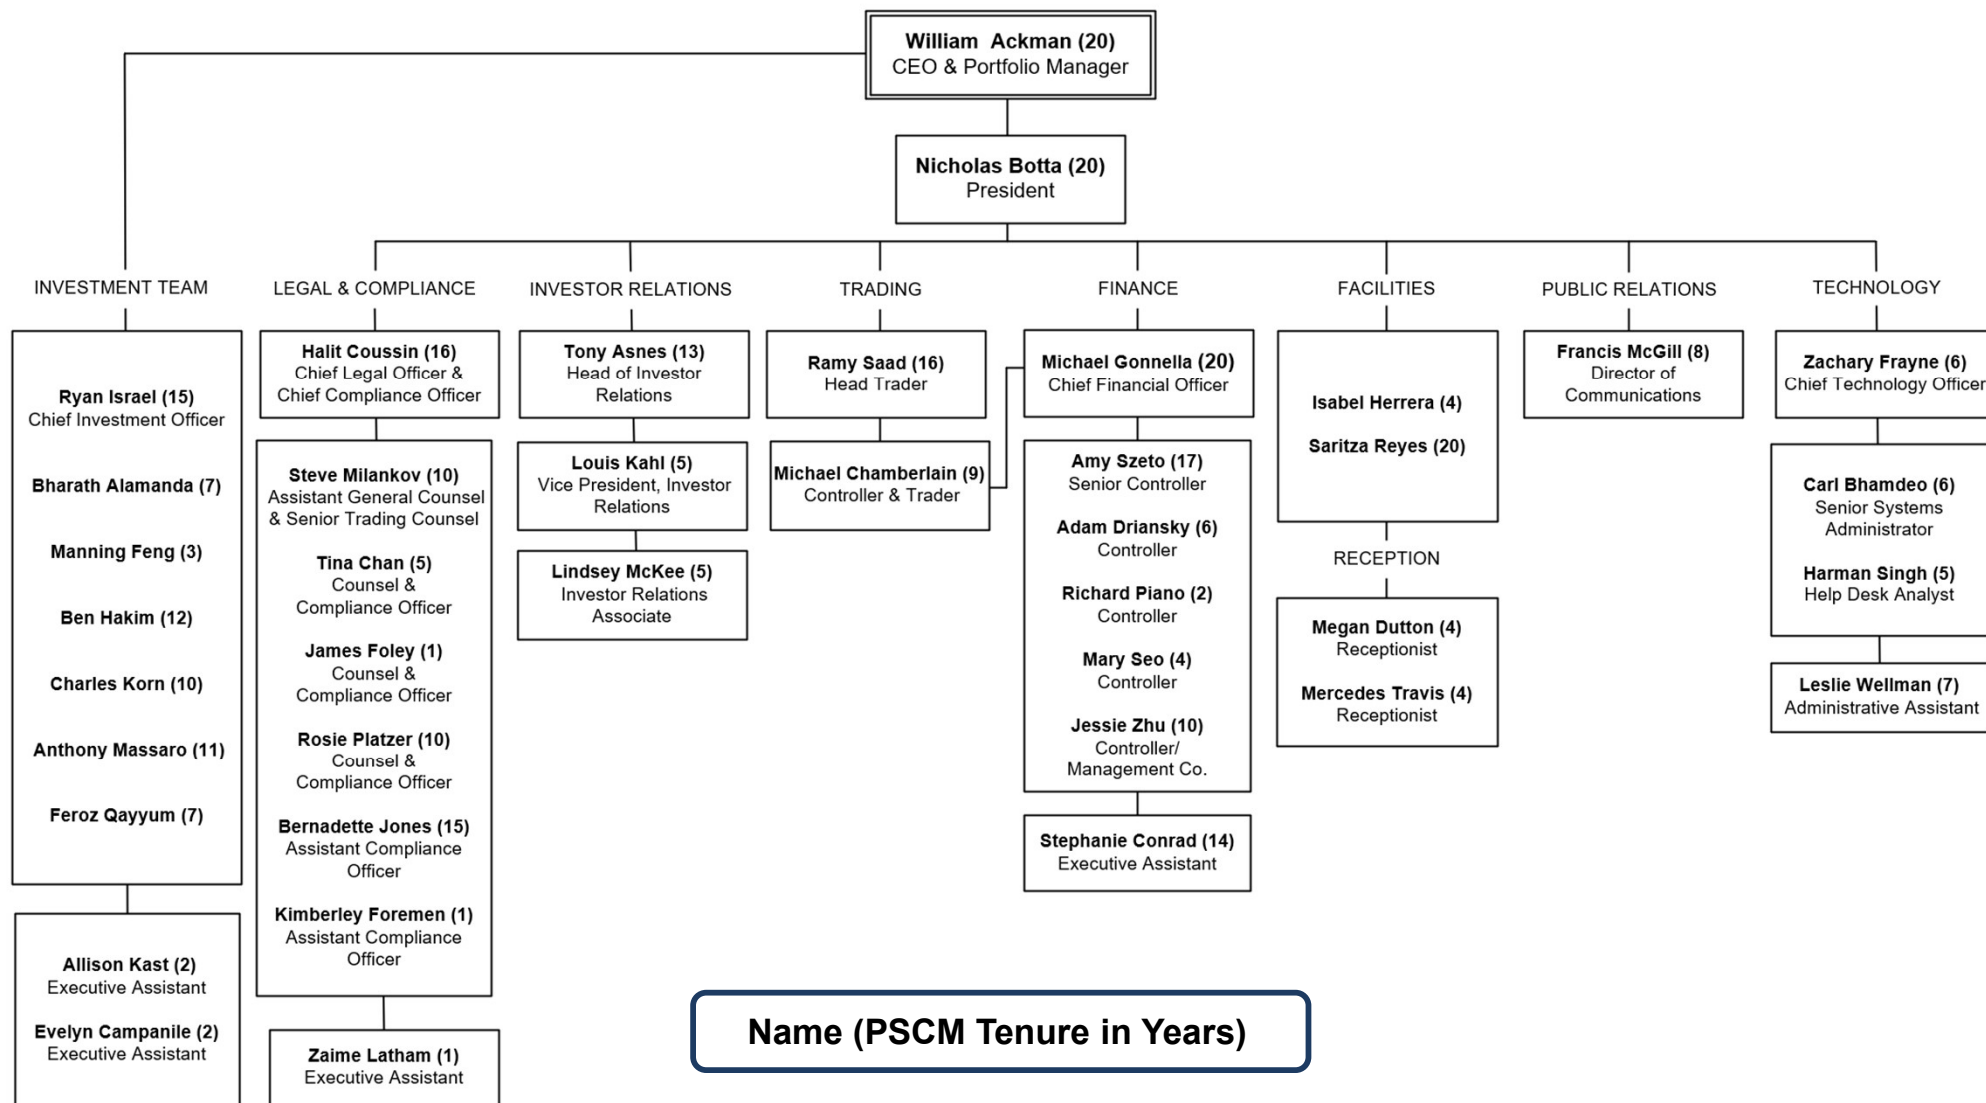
William Ackman (20)
CEO & Portfolio Manager

Nicholas Botta (20)
President

INVESTMENT TEAM

Ryan Israel (15)
Chief Investment Officer

Bharath Alamanda (7)

Manning Feng (3)

Ben Hakim (12)

Charles Korn (10)

Anthony Massaro (11)

Feroz Qayyum (7)

Allison Kast (2)
Executive Assistant

Evelyn Campanile (2)
Executive Assistant

LEGAL & COMPLIANCE

Halit Coussin (16)
Chief Legal Officer & Chief Compliance Officer

Steve Milankov (10)
Assistant General Counsel & Senior Trading Counsel

Tina Chan (5)
Counsel & Compliance Officer

James Foley (1)
Counsel & Compliance Officer

Rosie Platzer (10)
Counsel & Compliance Officer

Bernadette Jones (15)
Assistant Compliance Officer

Kimberley Foremen (1)
Assistant Compliance Officer

Zaime Latham (1)
Executive Assistant

INVESTOR RELATIONS

Tony Asnes (13)
Head of Investor Relations

Louis Kahl (5)
Vice President, Investor Relations

Lindsey McKee (5)
Investor Relations Associate

TRADING

Ramy Saad (16)
Head Trader

Michael Chamberlain (9)
Controller & Trader

FINANCE

Michael Gonnella (20)
Chief Financial Officer

Amy Szeto (17)
Senior Controller

Adam Driansky (6)
Controller

Richard Piano (2)
Controller

Mary Seo (4)
Controller

Jessie Zhu (10)
Controller/ Management Co.

Stephanie Conrad (14)
Executive Assistant

FACILITIES

Isabel Herrera (4)

Saritza Reyes (20)

RECEPTION

Megan Dutton (4)
Receptionist

Mercedes Travis (4)
Receptionist

PUBLIC RELATIONS

Francis McGill (8)
Director of Communications

TECHNOLOGY

Zachary Frayne (6)
Chief Technology Officer

Carl Bhamdeo (6)
Senior Systems Administrator

Harman Singh (5)
Help Desk Analyst

Leslie Wellman (7)
Administrative Assistant

Name (PSCM Tenure in Years)